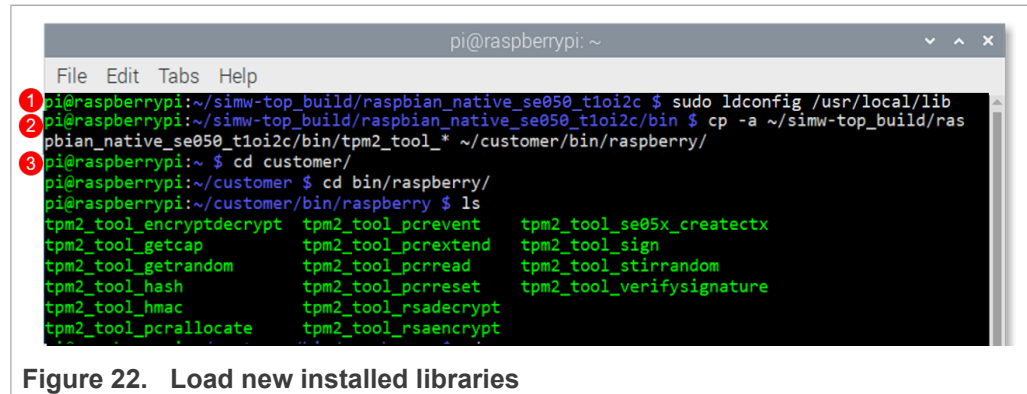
pi@raspberrypi: ~

File Edit Tabs Help

1 pi@raspberrypi:~/simw-top_build/raspbian_native_se050_t1oi2c $ sudo ldconfig /usr/local/lib
2 pi@raspberrypi:~/simw-top_build/raspbian_native_se050_t1oi2c/bin $ cp -a ~/simw-top_build/raspbian_native_se050_t1oi2c/bin/tpm2_tool_* ~/customer/bin/raspberry/
3 pi@raspberrypi:~ $ cd customer/
pi@raspberrypi:~/customer $ cd bin/raspberry/
pi@raspberrypi:~/customer/bin/raspberry $ ls
tpm2_tool_encryptdecrypt tpm2_tool_pcrevent tpm2_tool_se05x_createctx
tpm2_tool_getcap tpm2_tool_pcrextend tpm2_tool_sign
tpm2_tool_getrandom tpm2_tool_pcrread tpm2_tool_stirrandom
tpm2_tool_hash tpm2_tool_pcrreset tpm2_tool_verifysignature
tpm2_tool_hmac tpm2_tool_rsadecrypt
tpm2_tool_pcrallocate tpm2_tool_rsaencrypt
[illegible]

Figure 22. Load new installed libraries